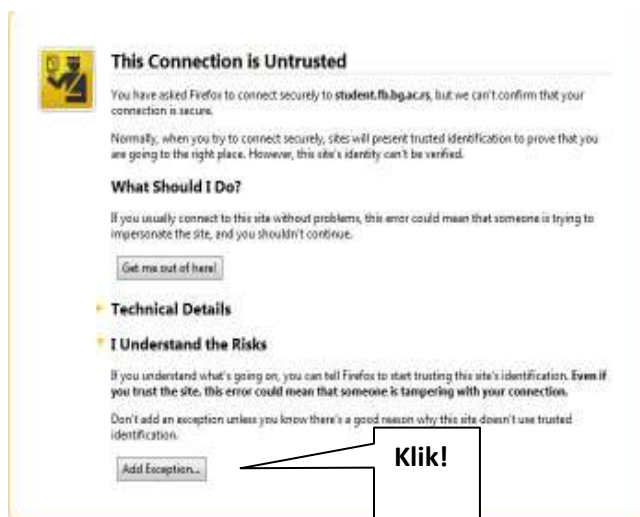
This Connection is Untrusted

You have asked Firefox to connect securely to **student.fb.bg.ac.rs**, but we can't confirm that your connection is secure.

Normally, when you try to connect securely, sites will present trusted identification to prove that you are going to the right place. However, this site's identity can't be verified.

What Should I Do?

If you usually connect to this site without problems, this error could mean that someone is trying to impersonate the site, and you shouldn't continue.

Get me out of here!

Technical Details

I Understand the Risks

If you understand what's going on, you can tell Firefox to start trusting this site's identification. **Even if you trust the site, this error could mean that someone is tampering with your connection.**

Don't add an exception unless you know there's a good reason why this site doesn't use trusted identification.

Add Exception...

Klik!